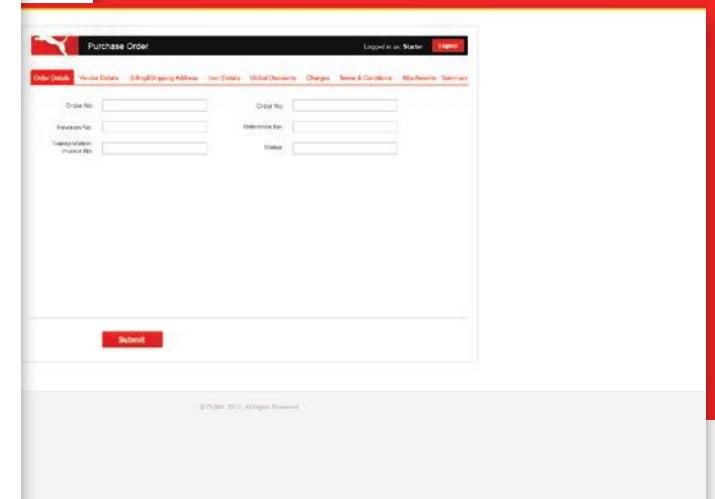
Purchase Order

Logged in as: Starter

Logout

Order Details

Vendor Details

Billing/Shipping Address

Item Details

Global Discounts

Charges

Terms & Conditions

Attachments

Summary

Order No.

Group No.

Revision No.

Reference No.

Transportation Invoice No.

Status

Submit

© PUMA 2012. All Rights Reserved